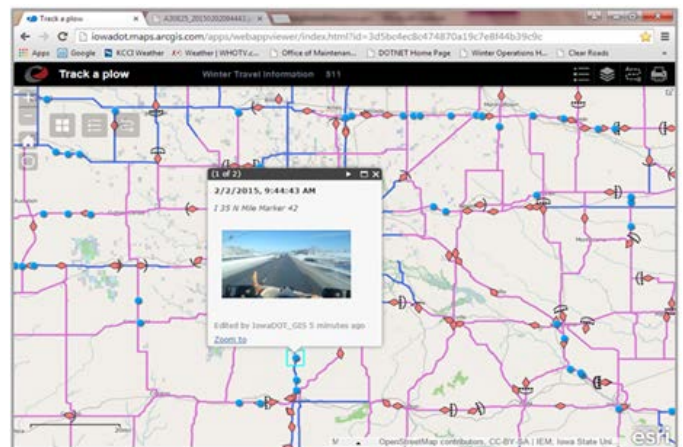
Track a plow
A20825_20150202084443 ...
iowadot.maps.arcgis.com/apps/webappviewer/index.html?id=3d5bc4ec8c474870a19c7e8f44b39c9c
Apps Google KCCI Weather Weather | WHOTV.c... Office of Maintenan... DOTNET Home Page Winter Operations H... Clear Roads
Track a plow
Winter Travel Information 511
(1 of 2)
2/2/2015, 9:44:43 AM
I 35 N Mile Marker 42
Edited by IowaDOT_GIS 5 minutes ago
Zoom to
OpenStreetMap contributors, CC-BY-SA | IEM, Iowa State Uni...
esri